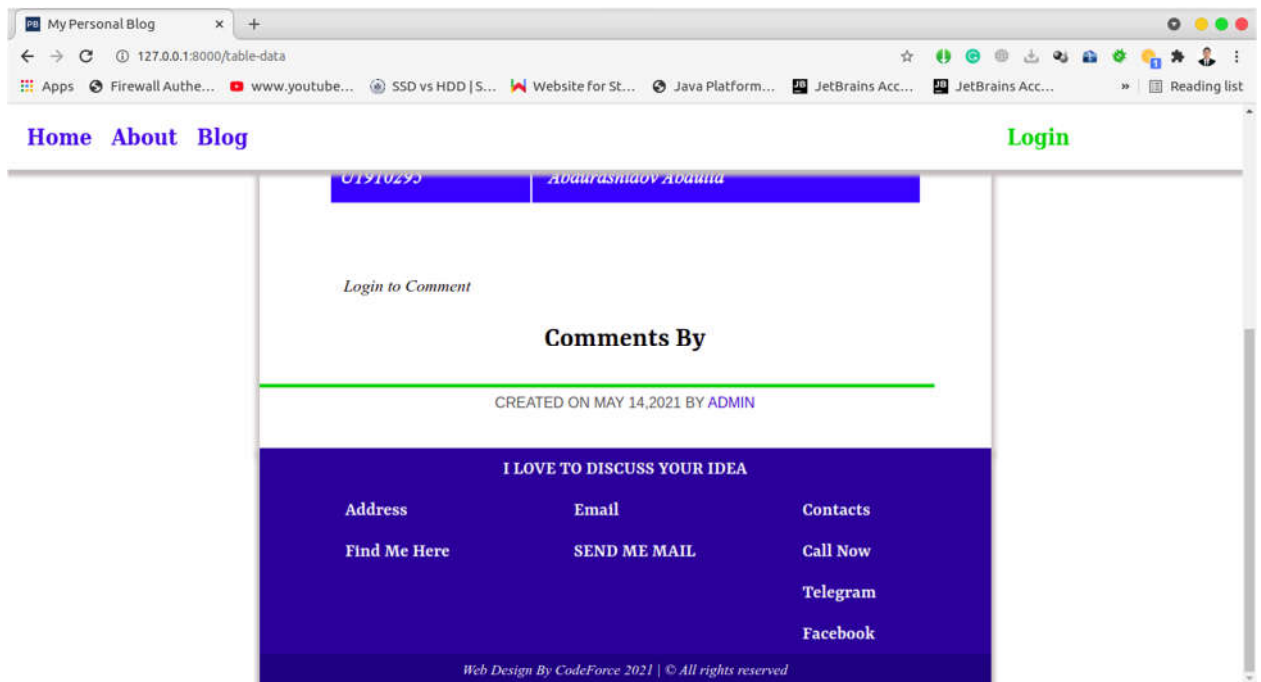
PB My Personal Blog ×
+
127.0.0.1:8000/table-data
Apps Firewall Authe... www.youtube... SSD vs HDD | S... Website for St... Java Platform... JetBrains Acc... JetBrains Acc... » Reading list

Home About Blog
Login

| U1910295 | Abdurashidov Abdulla |
|---|---|

Login to Comment

Comments By

CREATED ON MAY 14,2021 BY ADMIN

I LOVE TO DISCUSS YOUR IDEA

Address
Find Me Here

Email
SEND ME MAIL

Contacts
Call Now
Telegram
Facebook

Web Design By CodeForce 2021 | © All rights reserved